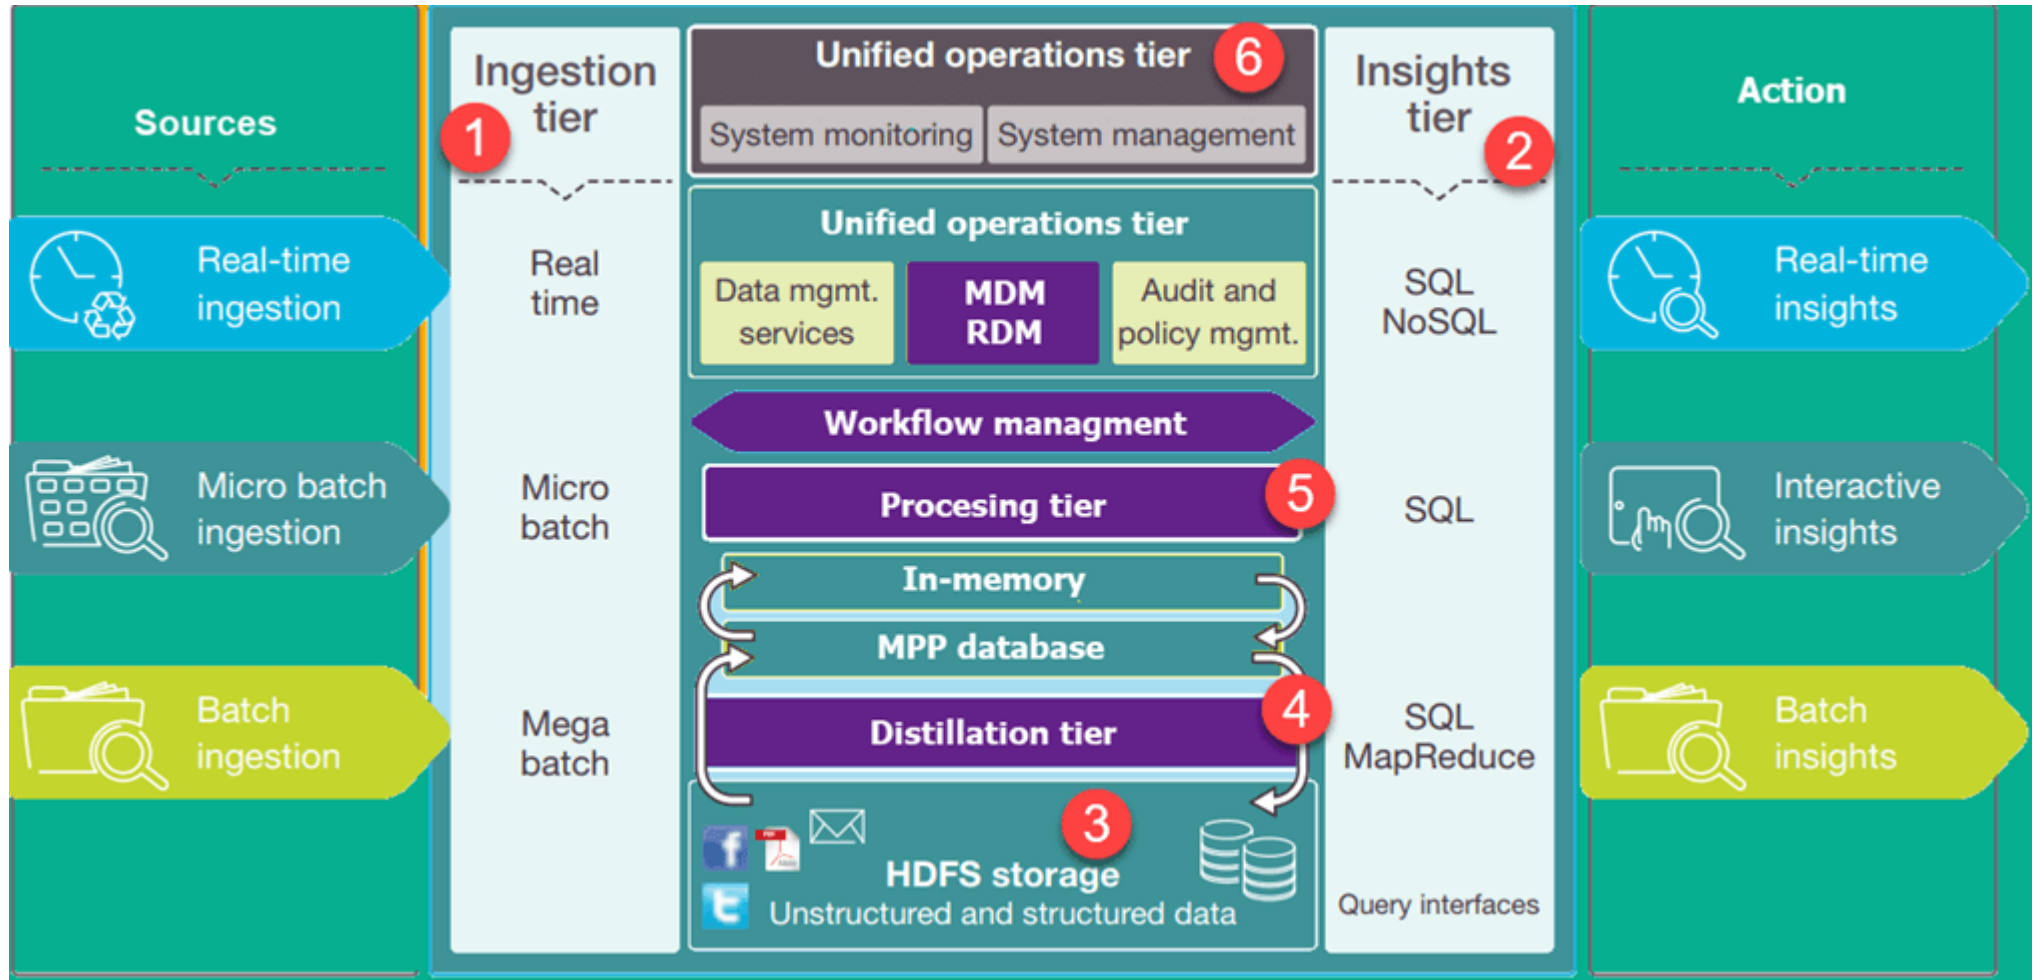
Sources

Real-time ingestion

Micro batch ingestion

Batch ingestion

Ingestion tier

1

Real time

Micro batch

Mega batch

Unified operations tier

6

System monitoring

System management

Unified operations tier

Data mgmt. services

MDM RDM

Audit and policy mgmt.

Workflow managment

Procesing tier

5

In-memory

MPP database

Distillation tier

4

3

HDFS storage

Unstructured and structured data

Insights tier

2

SQL NoSQL

SQL

SQL MapReduce

Query interfaces

Action

Real-time insights

Interactive insights

Batch insights